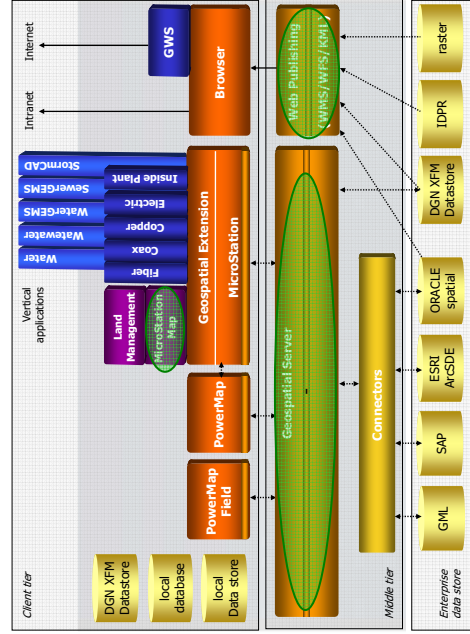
Internet

Intranet

GWS

Browser

Web Publishing (WMS/WFS/KML)

raster

IDPR

DGN XFM Datastore

ORACLE spatial

ESRI ArcSDE

SAP

GML

StormCAD

SewerGEMS

WaterGEMS

Wastewater

Water

Inside Plant

Electric

Copper

Coax

Fiber

Geospatial Extension

MicroStation

Vertical applications

Land Management

MicroStation Map

PowerMap

PowerMap Field

Geospatial Server

Connectors

DGN XFM Datastore

local database

local Data store

Client tier

Middle tier

Enterprise data store